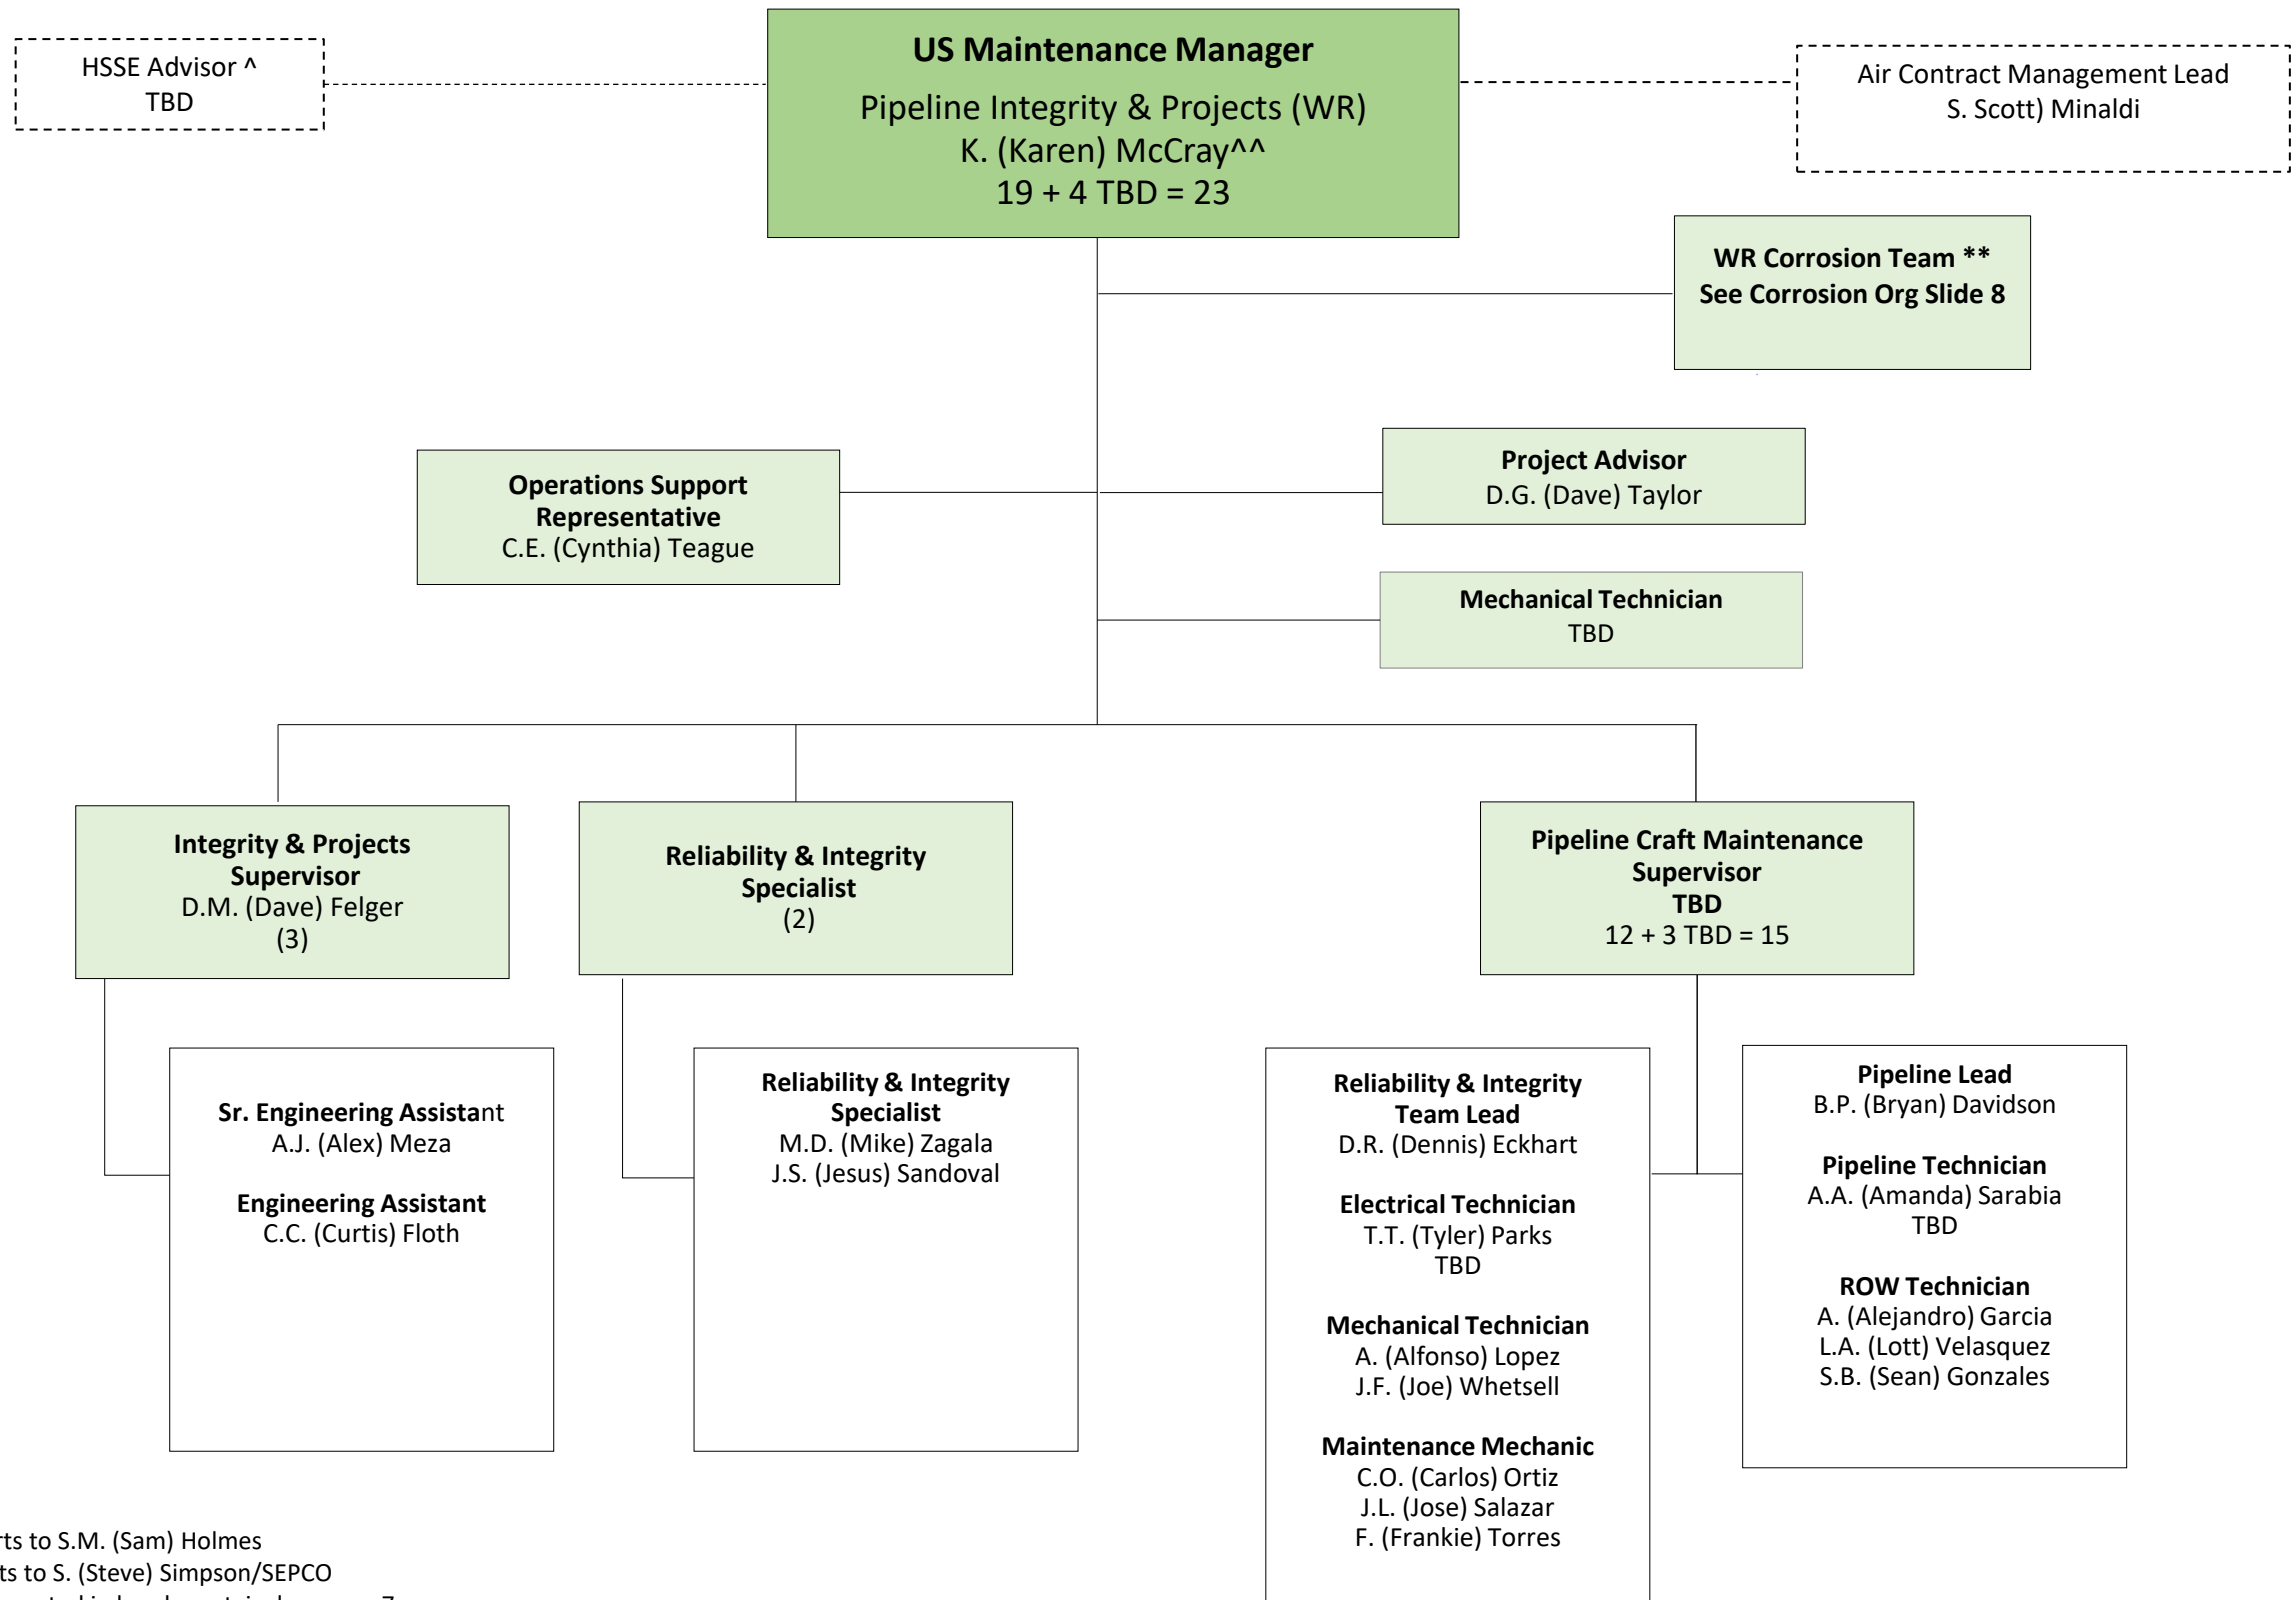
HSSE Advisor ^
TBD

US Maintenance Manager

Pipeline Integrity & Projects (WR)
K. (Karen) McCray^^
19 + 4 TBD = 23

Air Contract Management Lead
S. Scott) Minaldi

WR Corrosion Team **
See Corrosion Org Slide 8

Operations Support Representative
C.E. (Cynthia) Teague

Project Advisor
D.G. (Dave) Taylor

Mechanical Technician
TBD

Integrity & Projects Supervisor
D.M. (Dave) Felger
(3)

Reliability & Integrity Specialist
(2)

Pipeline Craft Maintenance Supervisor
TBD
12 + 3 TBD = 15

Sr. Engineering Assistant
A.J. (Alex) Meza

Engineering Assistant
C.C. (Curtis) Floth

Reliability & Integrity Specialist
M.D. (Mike) Zagala
J.S. (Jesus) Sandoval

Reliability & Integrity Team Lead
D.R. (Dennis) Eckhart

Electrical Technician
T.T. (Tyler) Parks
TBD

Mechanical Technician
A. (Alfonso) Lopez
J.F. (Joe) Whetsell

Maintenance Mechanic
C.O. (Carlos) Ortiz
J.L. (Jose) Salazar
F. (Frankie) Torres

Pipeline Lead
B.P. (Bryan) Davidson

Pipeline Technician
A.A. (Amanda) Sarabia
TBD

ROW Technician
A. (Alejandro) Garcia
L.A. (Lott) Velasquez
S.B. (Sean) Gonzales

rts to S.M. (Sam) Holmes
ts to S. (Steve) Simpson/SEPCO
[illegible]